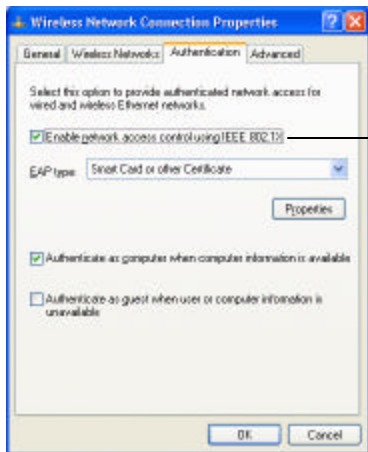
Wireless Network Connection Properties

General | Wireless Networks | Authentication | Advanced

Select this option to provide authenticated network access for wired and wireless Ethernet networks.

Enable network access control using IEEE 802.1X

EAP type: Smart Card or other Certificate

Properties

Authenticate as computer when computer information is available

Authenticate as guest when user or computer information is unavailable

OK Cancel